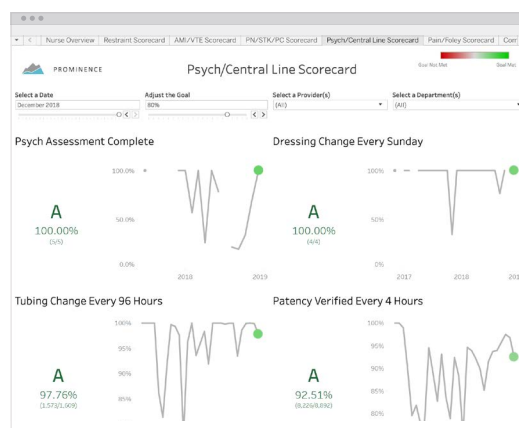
Nurse Overview | Restraint Scorecard | AMI/VTE Scorecard | PN/STK/PC Scorecard | Psych/Central Line Scorecard | Pain/Policy Scorecard | Com

PROMINENCE

Psych/Central Line Scorecard

Goal Not Met

Goal Met

Select a Date
December 2018

Adjust the Goal
80%

Select a Provider(s)
(All)

Select a Department(s)
(All)

Psych Assessment Complete

A
100.00%
(5/5)

100.0%
50.0%
0.0%
2018
2019

Dressing Change Every Sunday

A
100.00%
(4/4)

100%
50%
0%
2017
2018
201

Tubing Change Every 96 Hours

A
97.76%
(1,573/1,609)

100%
95%
90%
85%

Patency Verified Every 4 Hours

A
92.51%
(8,226/8,892)

100%
95%
90%
85%
80%